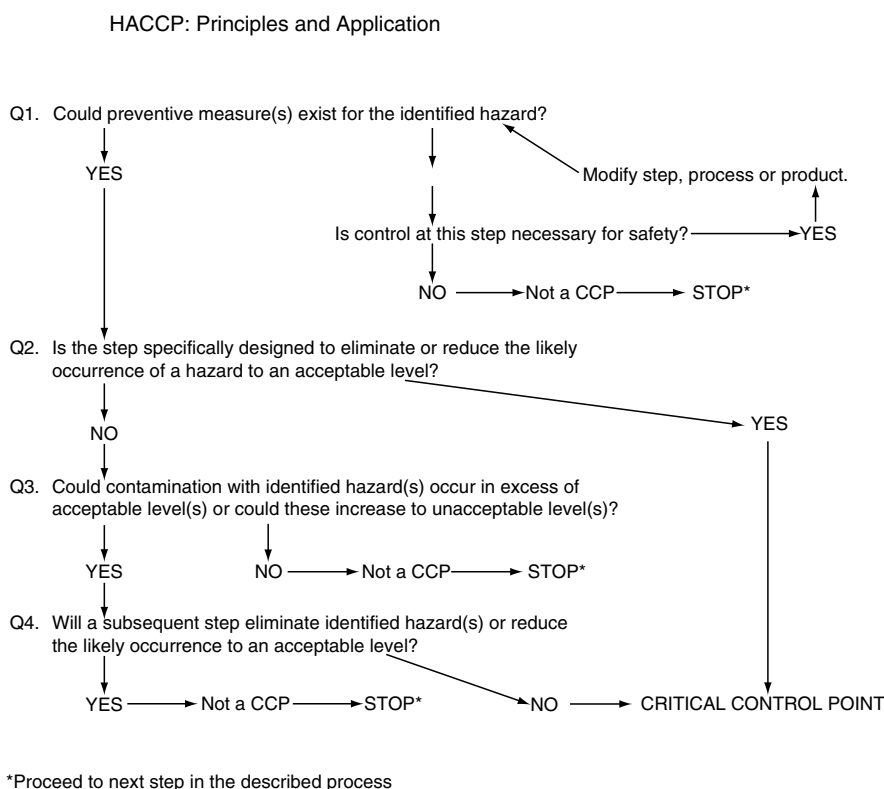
HACCP: Principles and Application

Q1. Could preventive measure(s) exist for the identified hazard?

YES

Modify step, process or product.

Is control at this step necessary for safety?

YES

NO

Not a CCP

STOP*

Q2. Is the step specifically designed to eliminate or reduce the likely occurrence of a hazard to an acceptable level?

NO

YES

Q3. Could contamination with identified hazard(s) occur in excess of acceptable level(s) or could these increase to unacceptable level(s)?

YES

NO

Not a CCP

STOP*

Q4. Will a subsequent step eliminate identified hazard(s) or reduce the likely occurrence to an acceptable level?

YES

Not a CCP

STOP*

NO

CRITICAL CONTROL POINT

*Proceed to next step in the described process